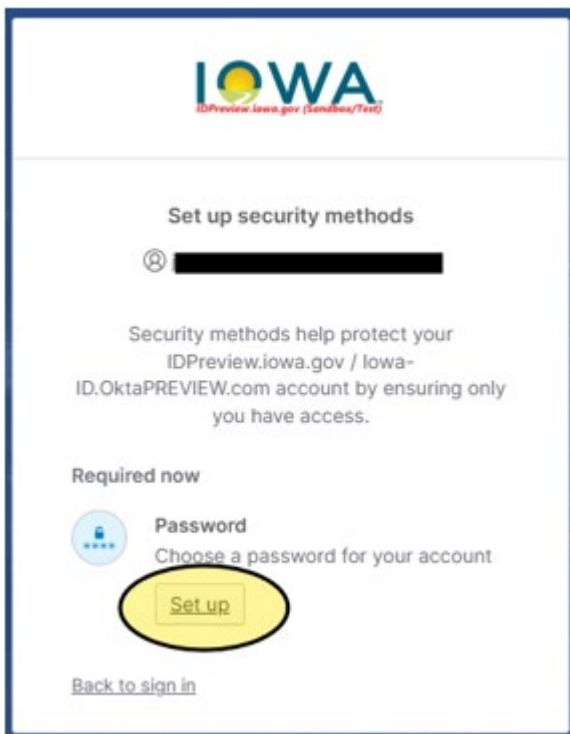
IOWA
IDPreview.iowa.gov (Sandbox/Test)

Set up security methods

Security methods help protect your IDPreview.iowa.gov / Iowa-ID.OktaPREVIEW.com account by ensuring only you have access.

Required now

Password
Choose a password for your account

Set up

Back to sign in